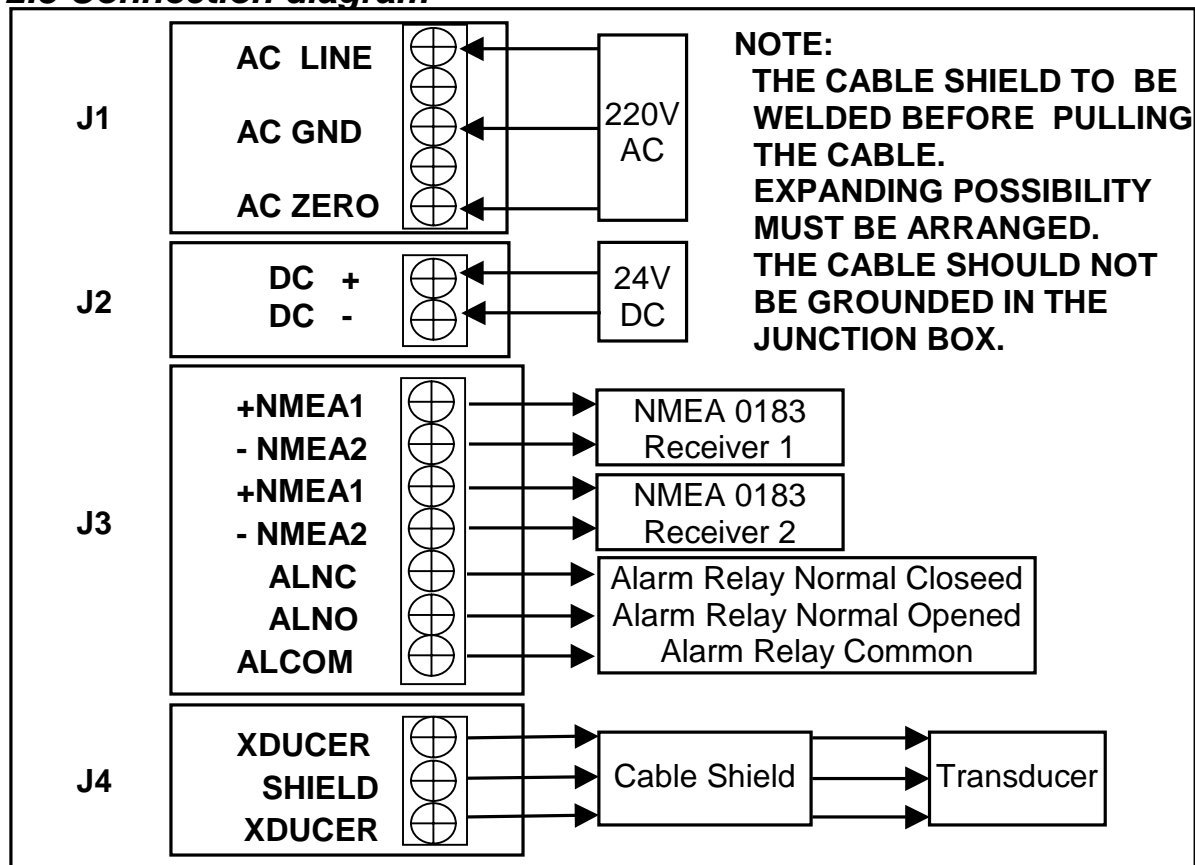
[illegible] Connection diagram

J1
AC LINE
AC GND
AC ZERO
220V AC

NOTE:
THE CABLE SHIELD TO BE WELDED BEFORE PULLING THE CABLE.
EXPANDING POSSIBILITY MUST BE ARRANGED.
THE CABLE SHOULD NOT BE GROUNDED IN THE JUNCTION BOX.

J2
DC +
DC -
24V DC

J3
+NMEA1
- NMEA2
+NMEA1
- NMEA2
ALNC
ALNO
ALCOM
NMEA 0183 Receiver 1
NMEA 0183 Receiver 2
Alarm Relay Normal Closeed
Alarm Relay Normal Opened
Alarm Relay Common

J4
XDUCER
SHIELD
XDUCER
Cable Shield
Transducer